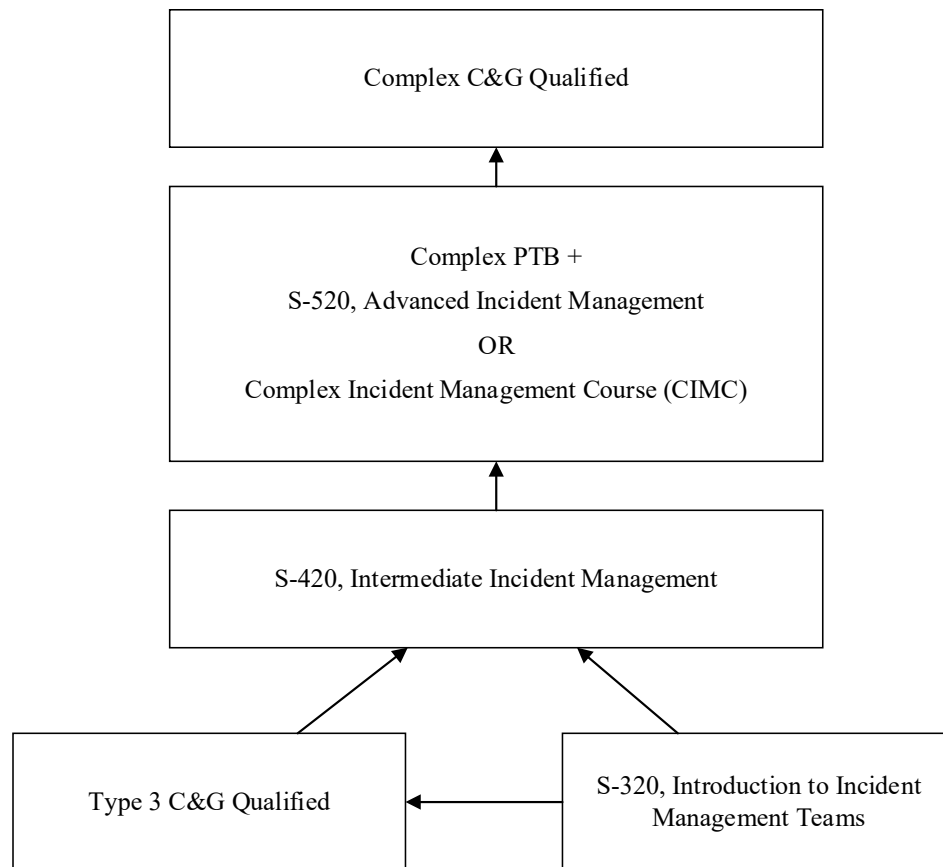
Complex C&G Qualified

Complex PTB +
S-520, Advanced Incident Management
OR
Complex Incident Management Course (CIMC)

S-420, Intermediate Incident Management

Type 3 C&G Qualified

S-320, Introduction to Incident Management Teams